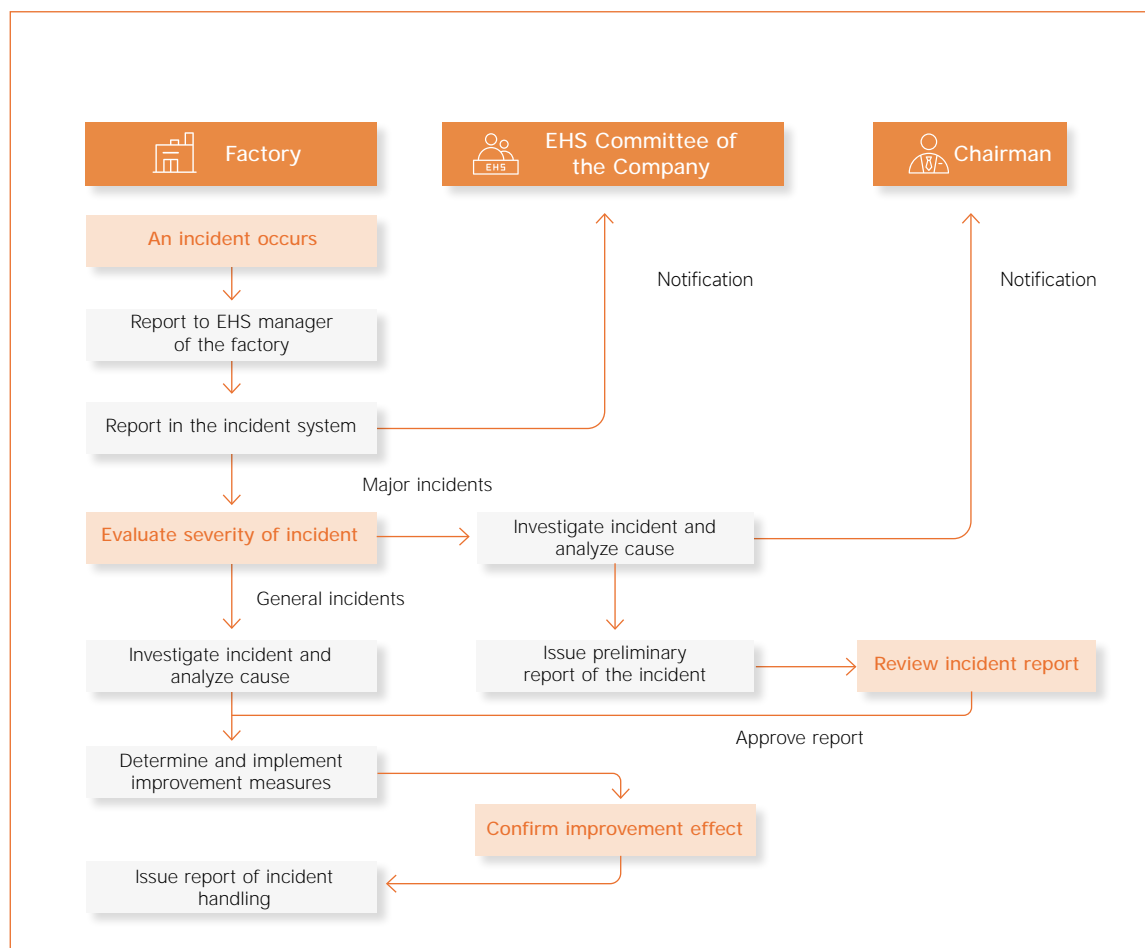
Factory

EHS Committee of the Company

Chairman

An incident occurs

Notification

Notification

Report to EHS manager of the factory

Report in the incident system

Major incidents

Evaluate severity of incident

Investigate incident and analyze cause

General incidents

Investigate incident and analyze cause

Issue preliminary report of the incident

Review incident report

Approve report

Determine and implement improvement measures

Confirm improvement effect

Issue report of incident handling